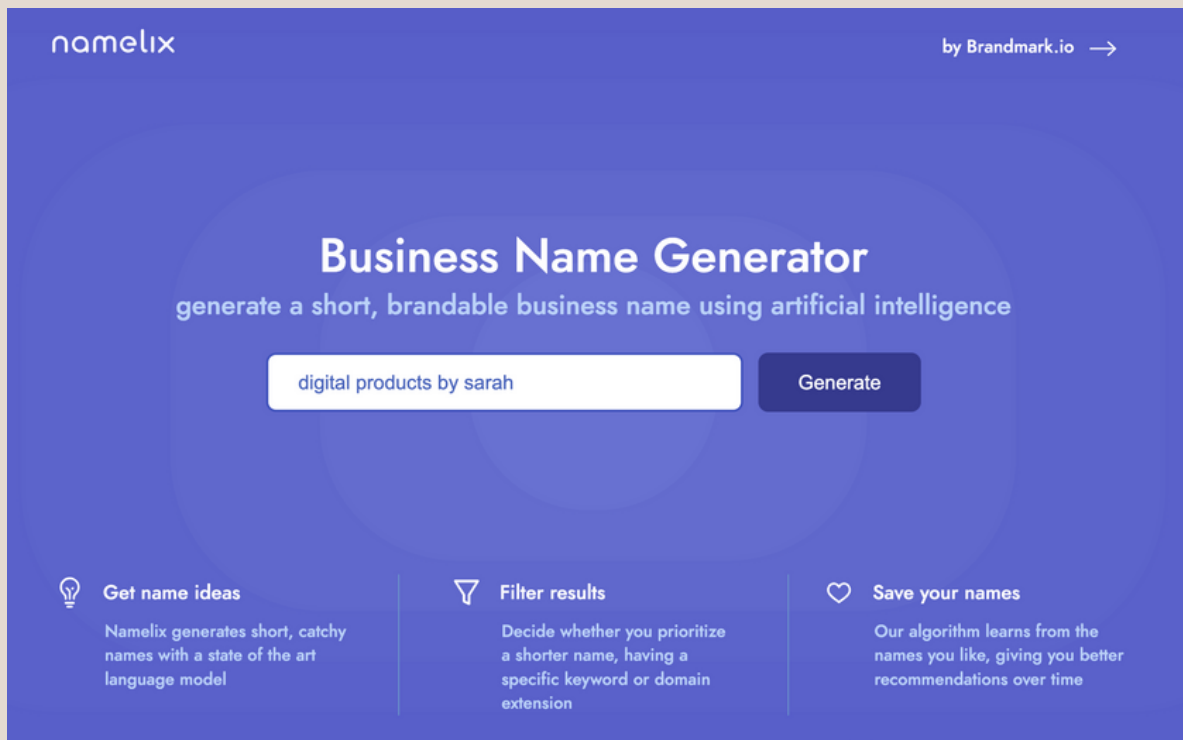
namelix

by Brandmark.io →

Business Name Generator

generate a short, brandable business name using artificial intelligence

digital products by sarah

Generate

Get name ideas

Namelix generates short, catchy names with a state of the art language model

Filter results

Decide whether you prioritize a shorter name, having a specific keyword or domain extension

Save your names

Our algorithm learns from the names you like, giving you better recommendations over time